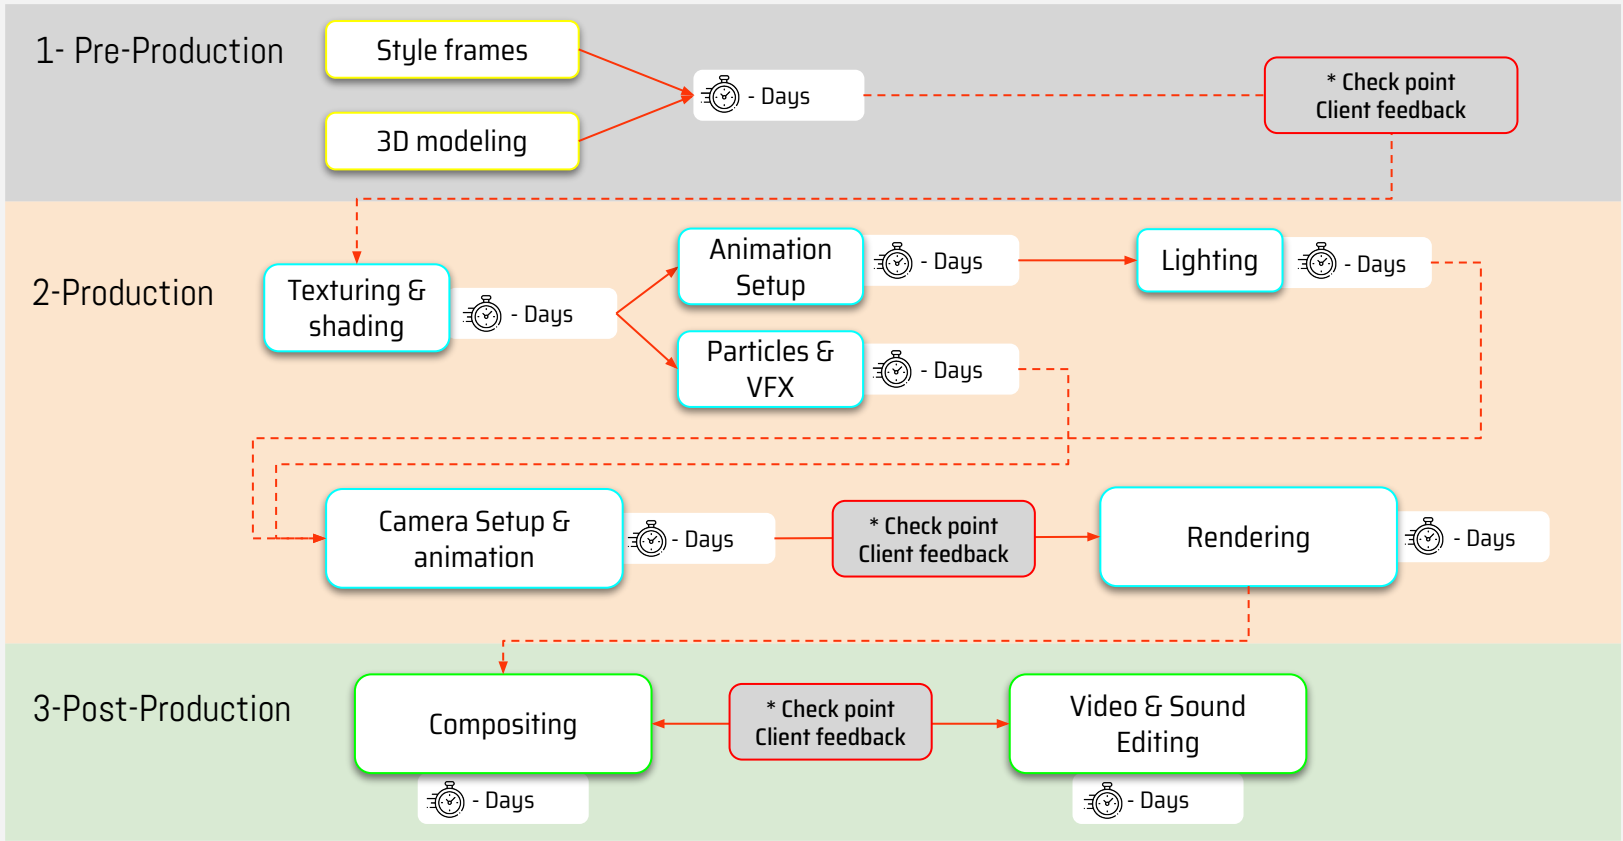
1- Pre-Production

Style frames

3D modeling

- Days

* Check point
Client feedback

2-Production

Texturing & shading

- Days

Animation Setup

- Days

Lighting

- Days

Particles & VFX

- Days

Camera Setup & animation

- Days

* Check point
Client feedback

Rendering

- Days

3-Post-Production

Compositing

* Check point
Client feedback

Video & Sound Editing

- Days

- Days